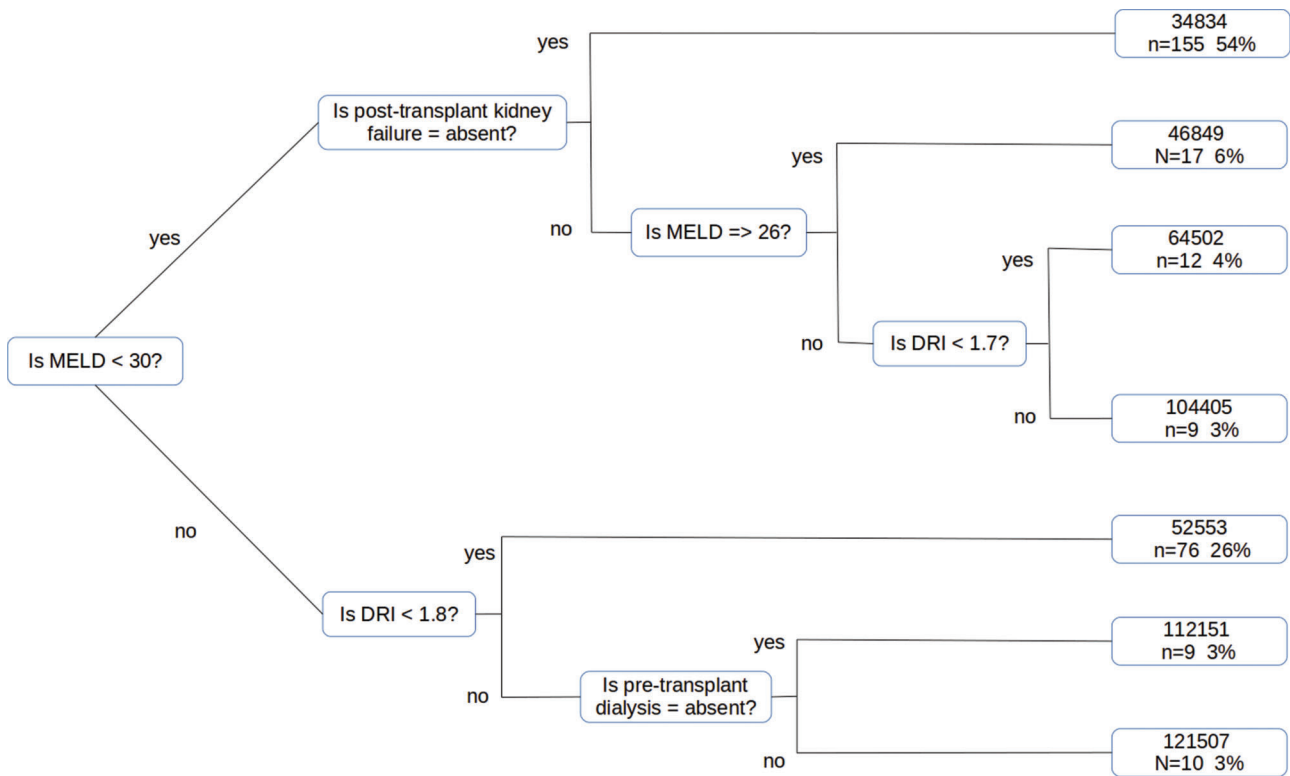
Is MELD < 30?

yes

Is post-transplant kidney failure = absent?

yes

34834
n=155 54%

no

Is MELD => 26?

yes

46849
N=17 6%

no

Is DRI < 1.7?

yes

64502
n=12 4%

no

104405
n=9 3%

no

Is DRI < 1.8?

yes

52553
n=76 26%

no

Is pre-transplant dialysis = absent?

yes

112151
n=9 3%

no

121507
N=10 3%